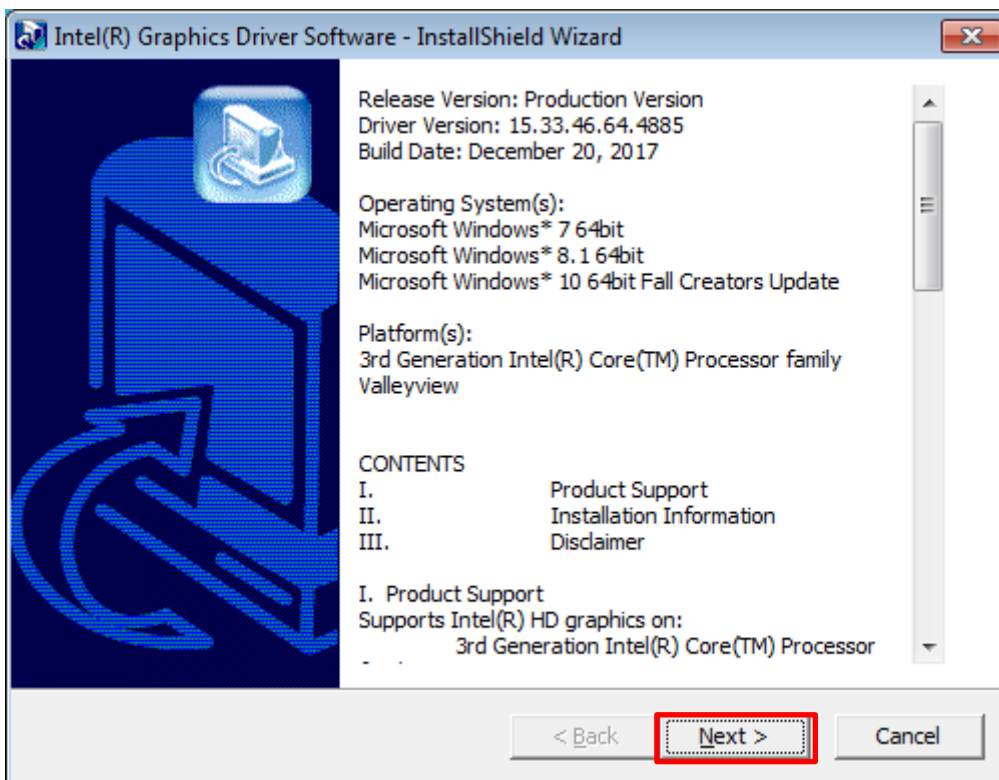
Intel(R) Graphics Driver Software - InstallShield Wizard

Release Version: Production Version
Driver Version: 15.33.46.64.4885
Build Date: December 20, 2017

Operating System(s):
Microsoft Windows* 7 64bit
Microsoft Windows* 8.1 64bit
Microsoft Windows* 10 64bit Fall Creators Update

Platform(s):
3rd Generation Intel(R) Core(TM) Processor family
Valleyview

CONTENTS

| I. | Product Support |
|---|---|
| II. | Installation Information |
| III. | Disclaimer |

I. Product Support
Supports Intel(R) HD graphics on:
3rd Generation Intel(R) Core(TM) Processor
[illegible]

< Back
Next >
Cancel